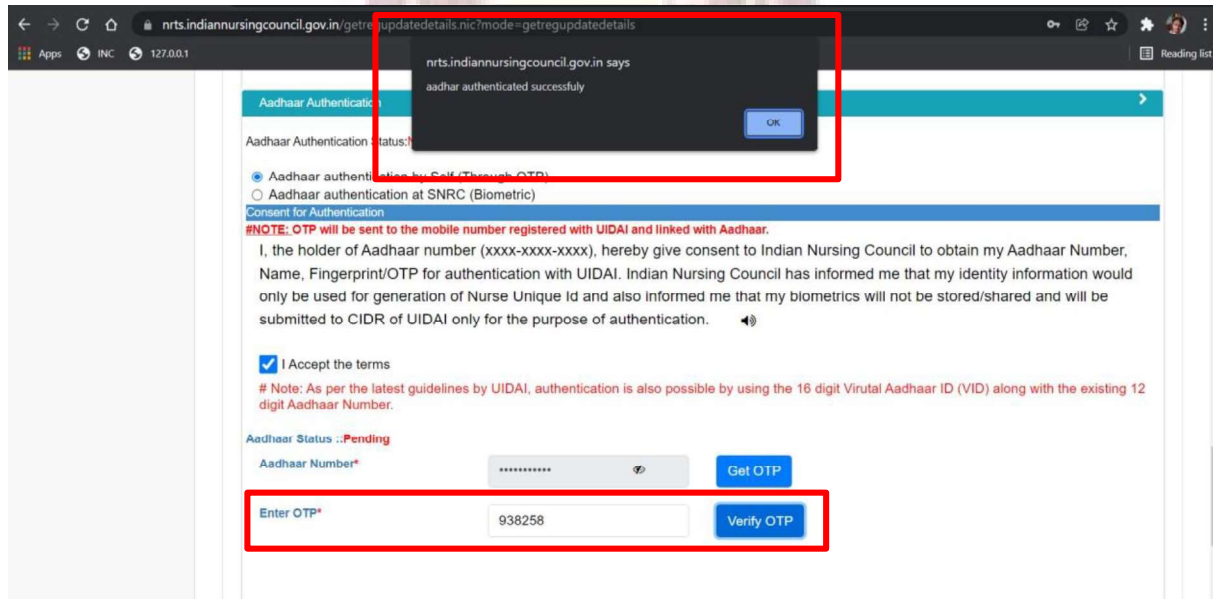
nrts.indiannursingcouncil.gov.in/getre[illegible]updatedetails.nic?mode=getregupdatedetails

Apps INC 127.0.0.1

Reading list

nrts.indiannursingcouncil.gov.in says

aadhar authenticated successfuly

OK

Aadhaar Authenticati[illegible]

Aadhaar Authentication Status:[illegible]

Aadhaar authenti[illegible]

Aadhaar authentication at SNRC (Biometric)

Consent for Authentication

#NOTE: OTP will be sent to the mobile number registered with UIDAI and linked with Aadhaar.

I, the holder of Aadhaar number (xxxx-xxxx-xxxx), hereby give consent to Indian Nursing Council to obtain my Aadhaar Number, Name, Fingerprint/OTP for authentication with UIDAI. Indian Nursing Council has informed me that my identity information would only be used for generation of Nurse Unique Id and also informed me that my biometrics will not be stored/shared and will be submitted to CIDR of UIDAI only for the purpose of authentication.

I Accept the terms

# Note: As per the latest guidelines by UIDAI, authentication is also possible by using the 16 digit Virutal Aadhaar ID (VID) along with the existing 12 digit Aadhaar Number.

Aadhaar Status ::Pending

Aadhaar Number*

Get OTP

Enter OTP*

938258

Verify OTP